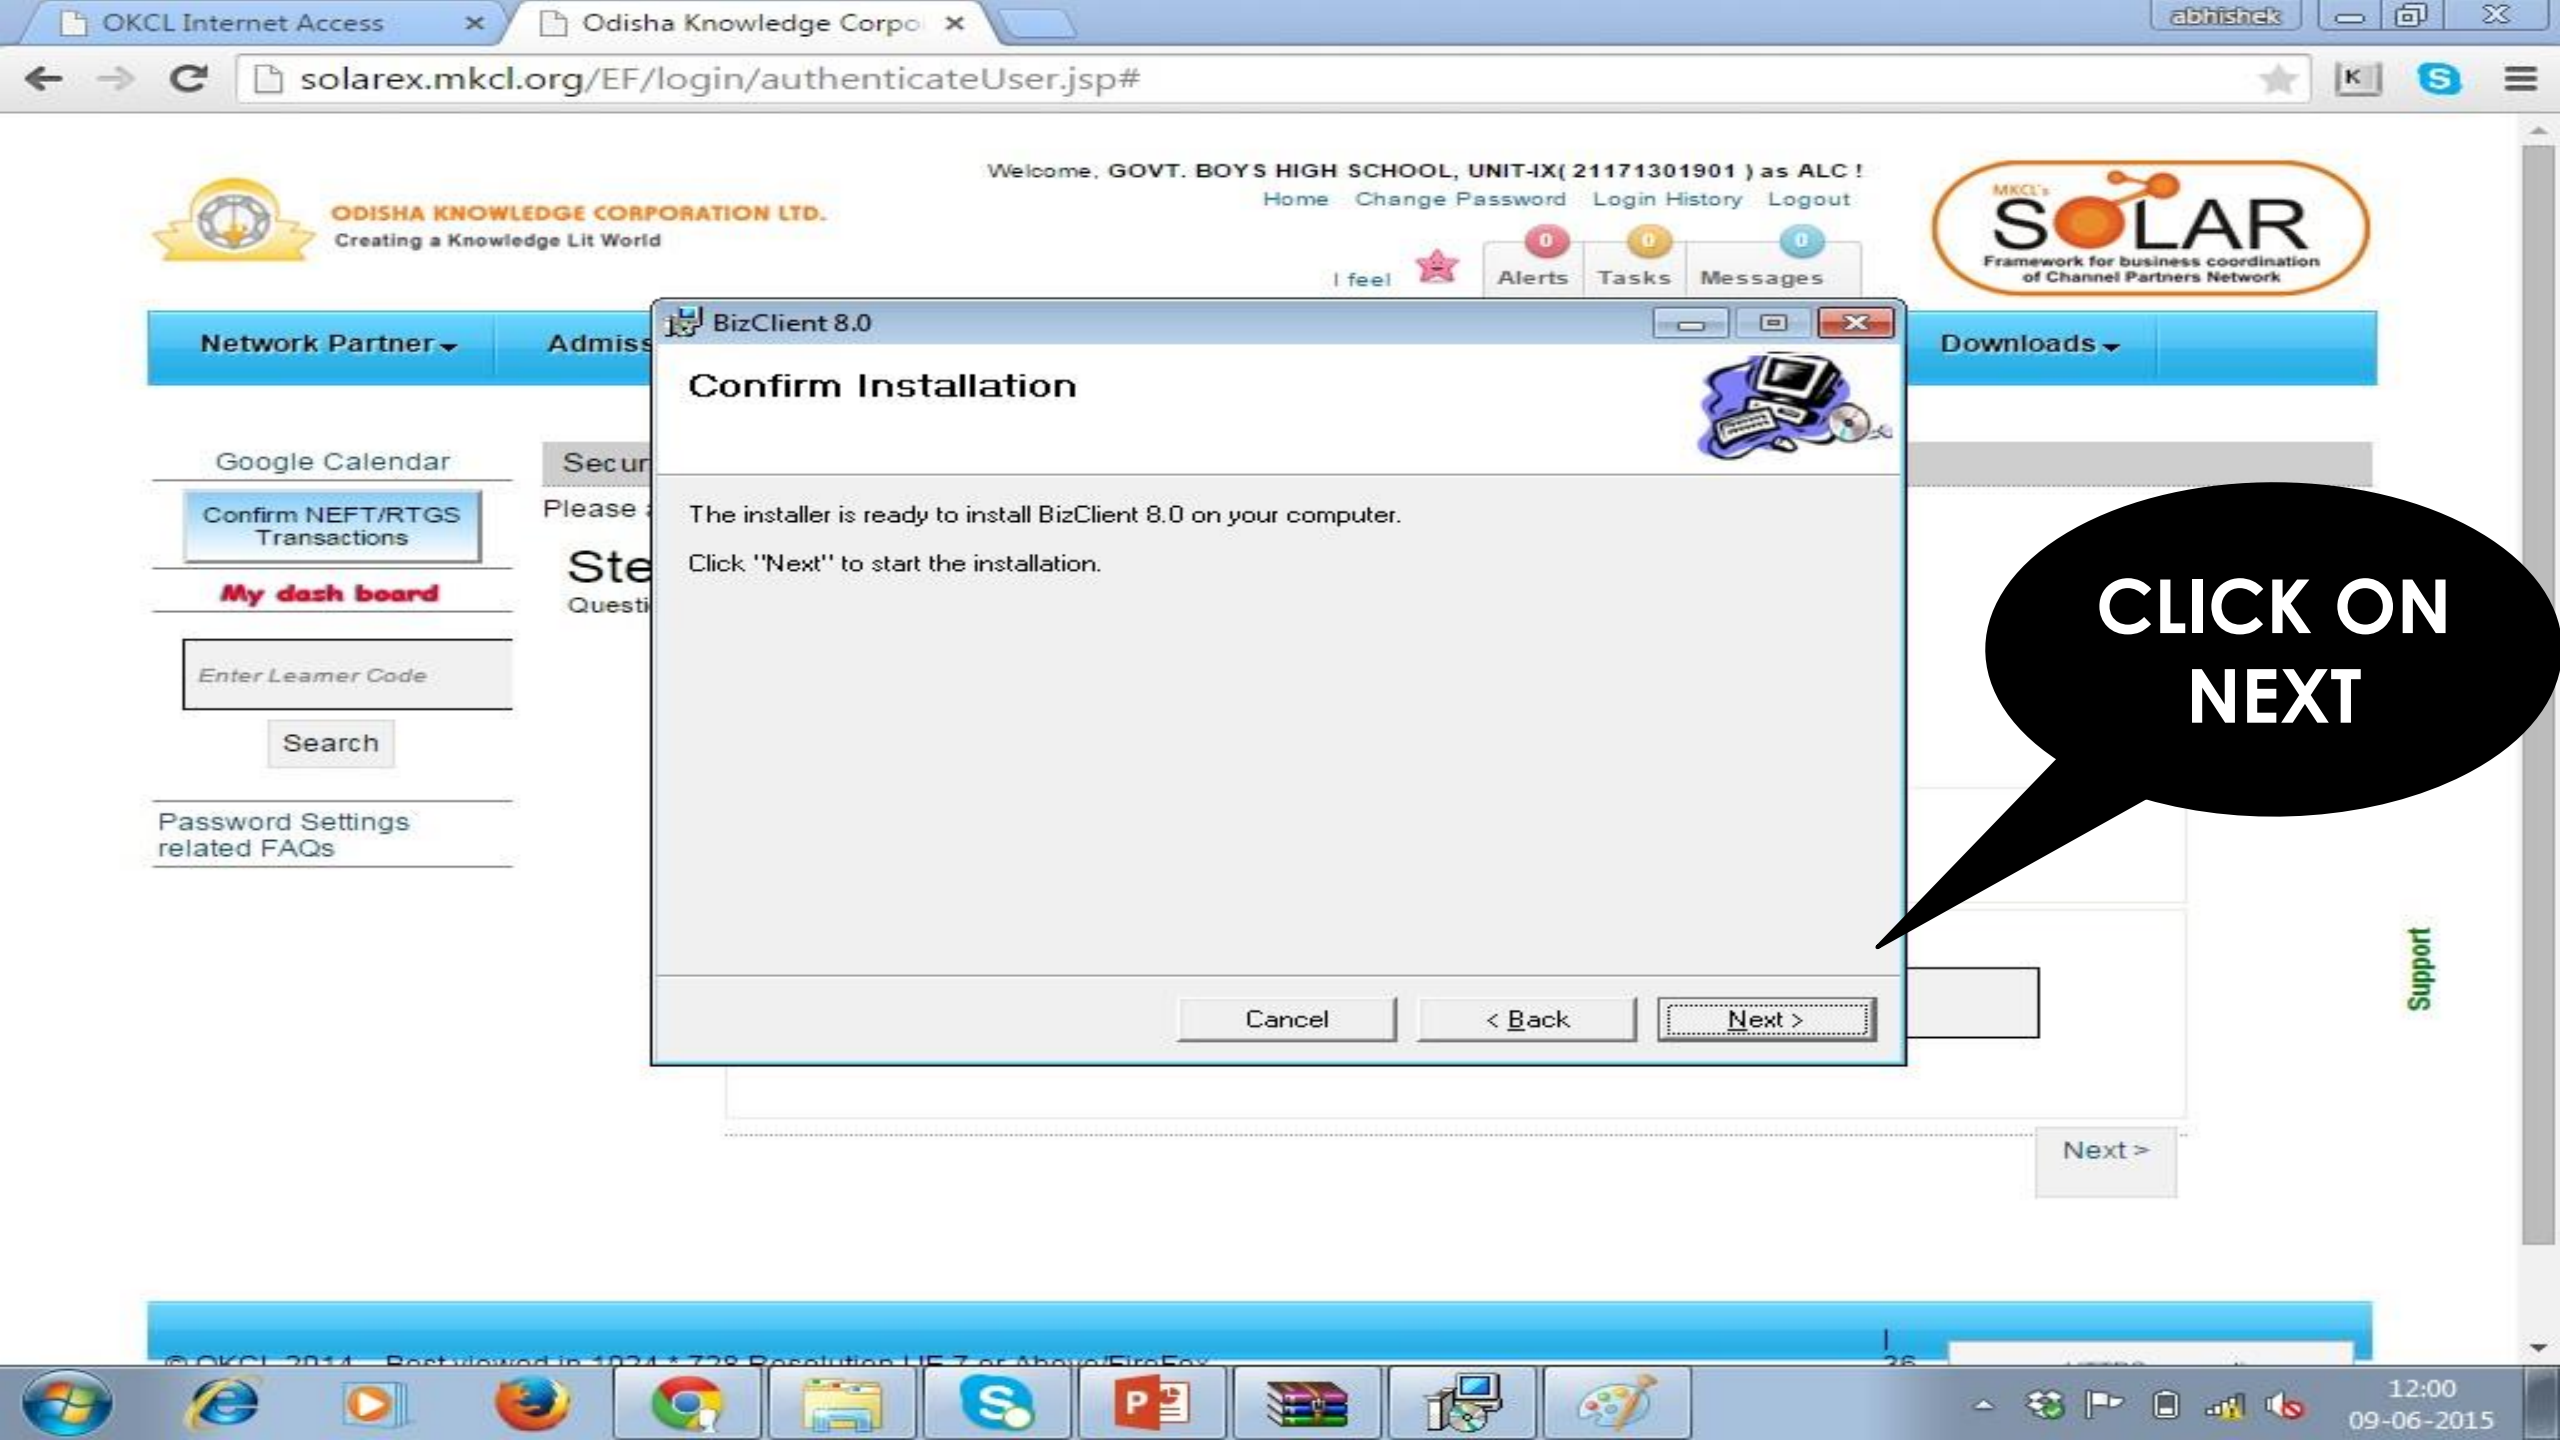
OKCL Internet Access ×
Odisha Knowledge Corpo ×
abhishek
solarex.mkcl.org/EF/login/authenticateUser.jsp#

Welcome, GOVT. BOYS HIGH SCHOOL, UNIT-IX( 21171301901 ) as ALC !
Home Change Password Login History Logout

ODISHA KNOWLEDGE CORPORATION LTD.
Creating a Knowledge Lit World

I feel
0 Alerts
0 Tasks
0 Messages

MKCL's
SOLAR
Framework for business coordination of Channel Partners Network

Network Partner
Admiss
Downloads

Google Calendar
Confirm NEFT/RTGS Transactions
My dash board
Enter Learner Code
Search
Password Settings related FAQs

Secur
Please
Ste
Questi

BizClient 8.0
Confirm Installation
The installer is ready to install BizClient 8.0 on your computer.
Click "Next" to start the installation.
Cancel
< Back
Next >

CLICK ON NEXT

Support

Next >

© OKCL 2014 Best viewed in 1024 * 728 Resolution IE 7 or Above/FireFox

12:00
09-06-2015